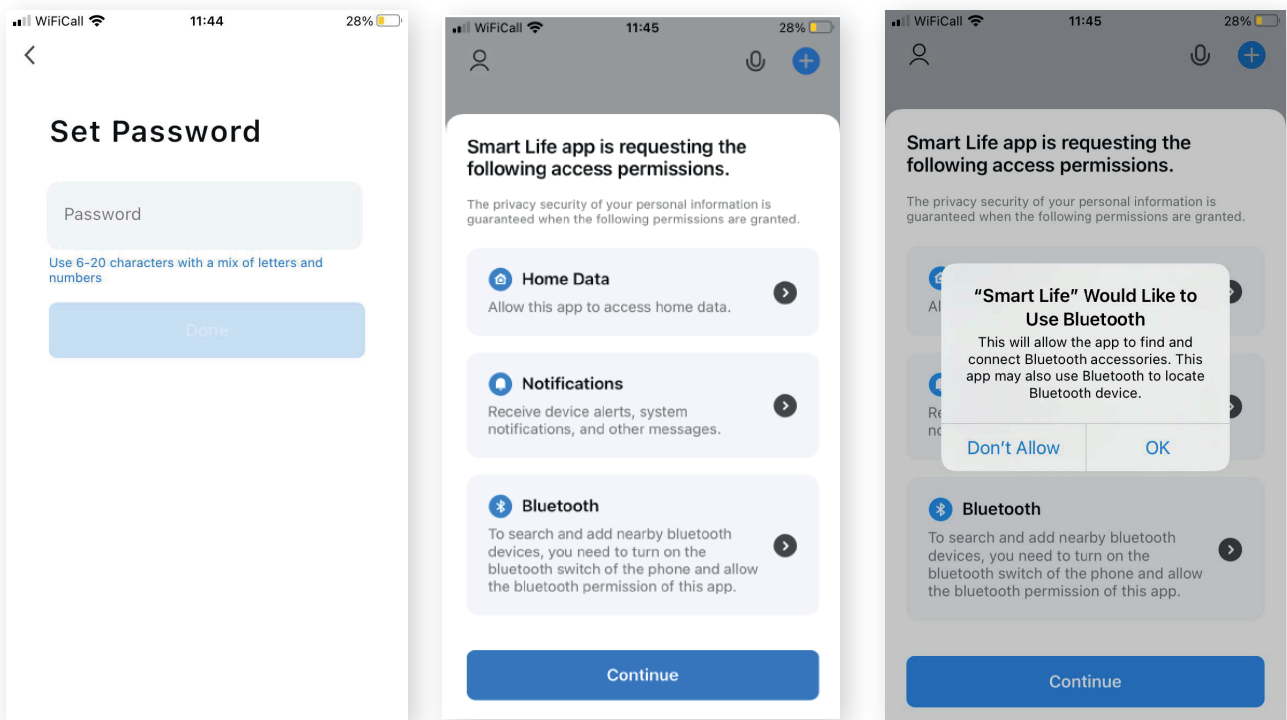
WiFiCall 11:44 28%

Set Password

Password

Use 6-20 characters with a mix of letters and numbers

Done

WiFiCall 11:45 28%

Smart Life app is requesting the following access permissions.

The privacy security of your personal information is guaranteed when the following permissions are granted.

Home Data
Allow this app to access home data.

Notifications
Receive device alerts, system notifications, and other messages.

Bluetooth
To search and add nearby bluetooth devices, you need to turn on the bluetooth switch of the phone and allow the bluetooth permission of this app.

Continue

WiFiCall 11:45 28%

Smart Life app is requesting the following access permissions.

The privacy security of your personal information is guaranteed when the following permissions are granted.

Al

Re
no

"Smart Life" Would Like to Use Bluetooth
This will allow the app to find and connect Bluetooth accessories. This app may also use Bluetooth to locate Bluetooth device.

Don't Allow OK

Bluetooth
To search and add nearby bluetooth devices, you need to turn on the bluetooth switch of the phone and allow the bluetooth permission of this app.

Continue